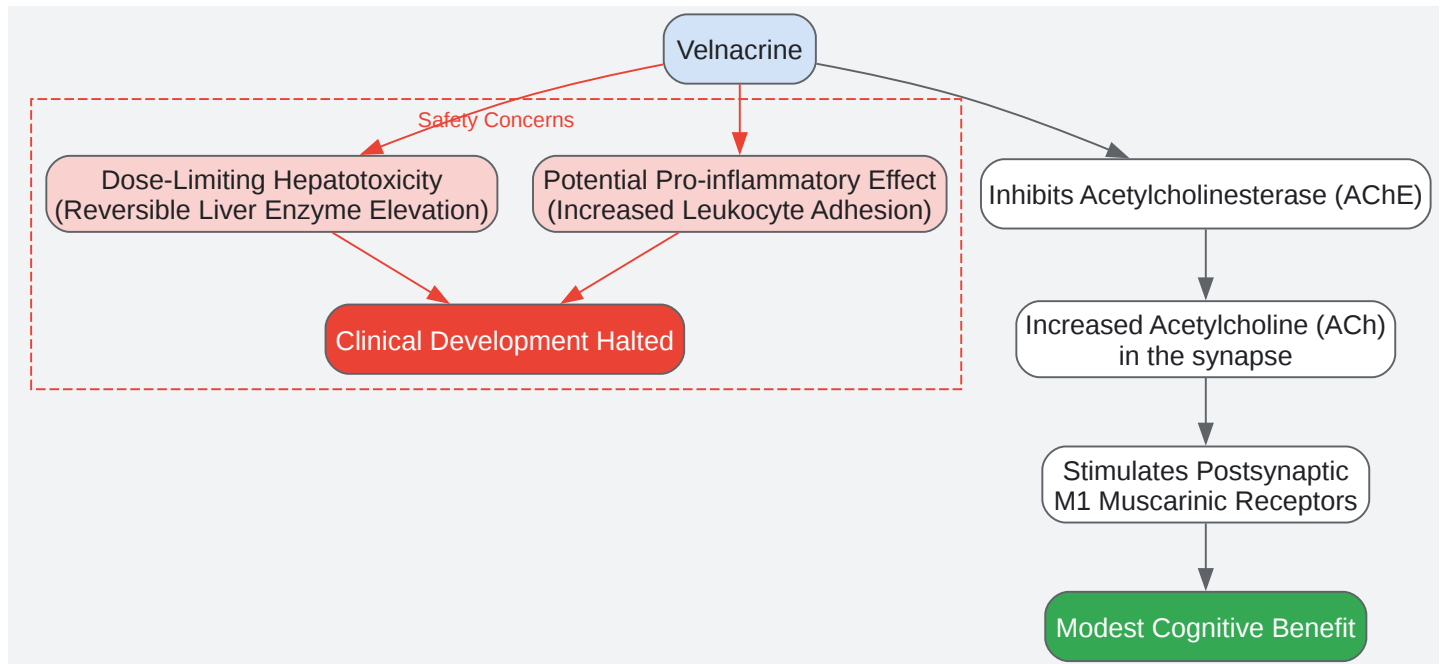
Velnacrine

Safety Concerns

Dose-Limiting Hepatotoxicity
(Reversible Liver Enzyme Elevation)

Potential Pro-inflammatory Effect
(Increased Leukocyte Adhesion)

Clinical Development Halted

Inhibits Acetylcholinesterase (AChE)

Increased Acetylcholine (ACh)
in the synapse

Stimulates Postsynaptic
M1 Muscarinic Receptors

Modest Cognitive Benefit